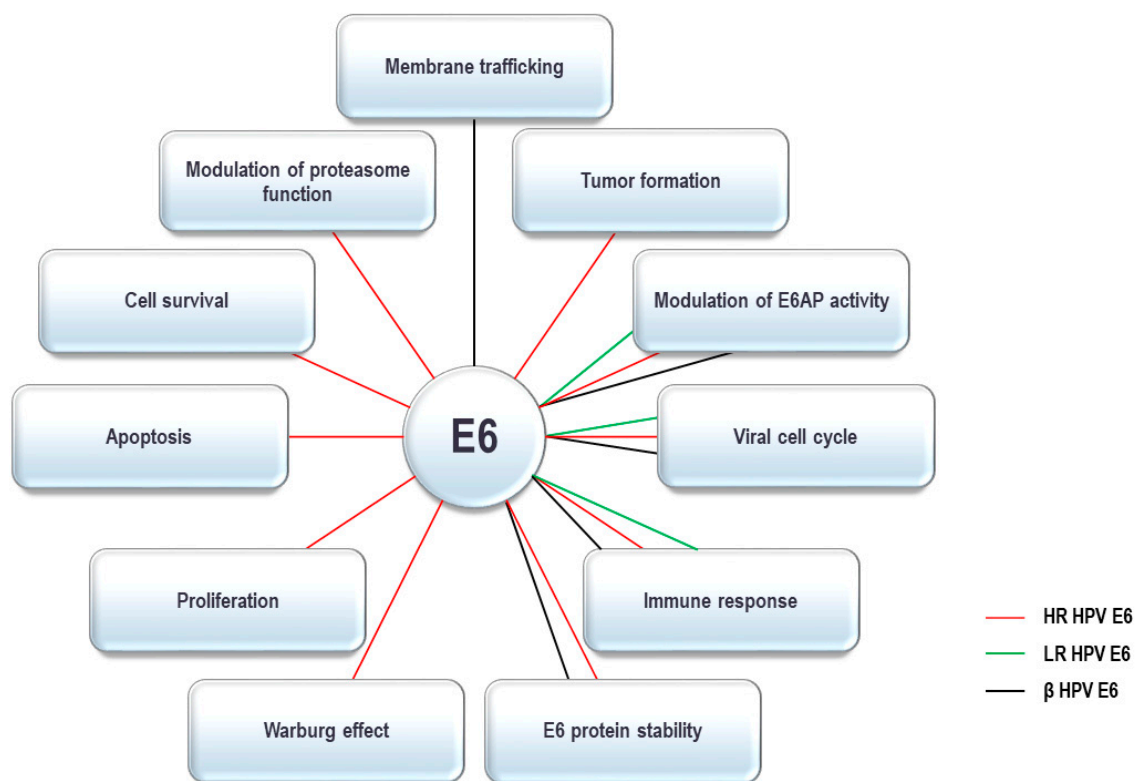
Membrane trafficking

Modulation of proteasome function

Tumor formation

Cell survival

Modulation of E6AP activity

Apoptosis

E6

Viral cell cycle

Proliferation

Immune response

Warburg effect

E6 protein stability

HR HPV E6

LR HPV E6

β HPV E6